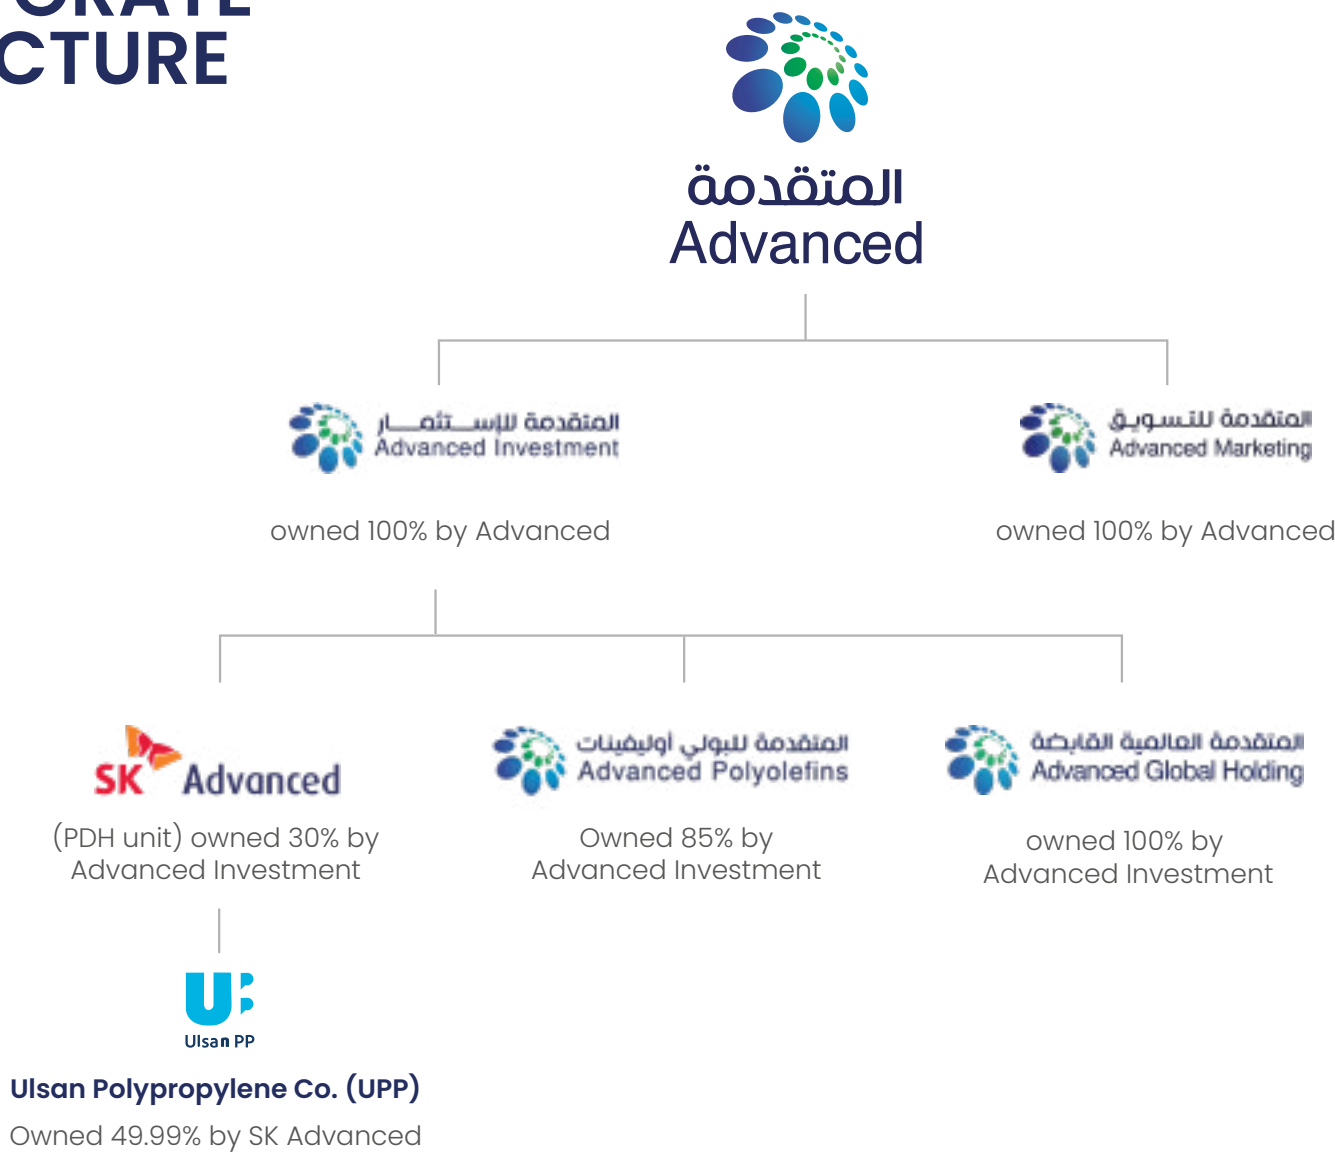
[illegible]
CTURE

المتقدمة
Advanced

المتقدمة للإستثمار
Advanced Investment

owned 100% by Advanced

المتقدمة للتسويق
Advanced Marketing

owned 100% by Advanced

SK Advanced

(PDH unit) owned 30% by Advanced Investment

المتقدمة للبولي أوليفينات
Advanced Polyolefins

Owned 85% by Advanced Investment

المتقدمة العالمية القابضة
Advanced Global Holding

owned 100% by Advanced Investment

Ulsan PP

Ulsan Polypropylene Co. (UPP)

Owned 49.99% by SK Advanced